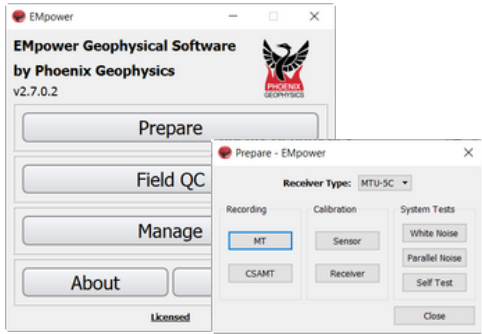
EMpower

EMpower Geophysical Software
by Phoenix Geophysics
v2.7.0.2

PHOENIX GEOPHYSICS

Prepare

Field QC

Manage

About

Licensed

Prepare - EMpower

Receiver Type: MTU-5C

Recording
MT
CSAMT

Calibration
Sensor
Receiver

System Tests
White Noise
Parallel Noise
Self Test

Close